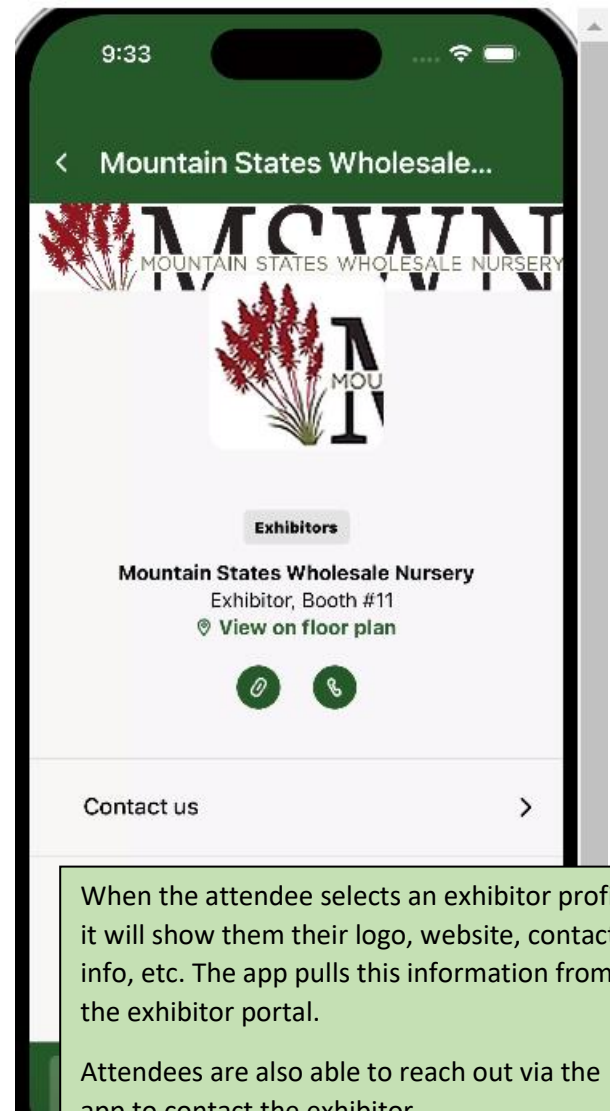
9:33

Mountain States Wholesale...

MSWN
MOUNTAIN STATES WHOLESALE NURSERY

MOU

Exhibitors

Mountain States Wholesale Nursery
Exhibitor, Booth #11
View on floor plan

Contact us

When the attendee selects an exhibitor prof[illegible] it will show them their logo, website, contac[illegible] info, etc. The app pulls this information from the exhibitor portal.

Attendees are also able to reach out via the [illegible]